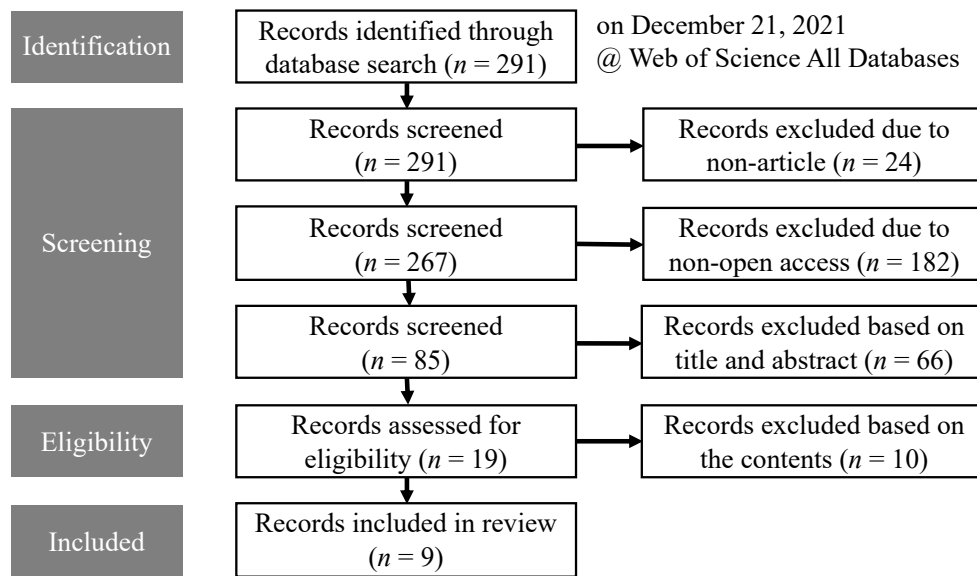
Identification

Records identified through database search ($n$ = 291)

on December 21, 2021
@ Web of Science All Databases

Screening

Records screened ($n$ = 291)

Records excluded due to non-article ($n$ = 24)

Records screened ($n$ = 267)

Records excluded due to non-open access ($n$ = 182)

Records screened ($n$ = 85)

Records excluded based on title and abstract ($n$ = 66)

Eligibility

Records assessed for eligibility ($n$ = 19)

Records excluded based on the contents ($n$ = 10)

Included

Records included in review ($n$ = 9)